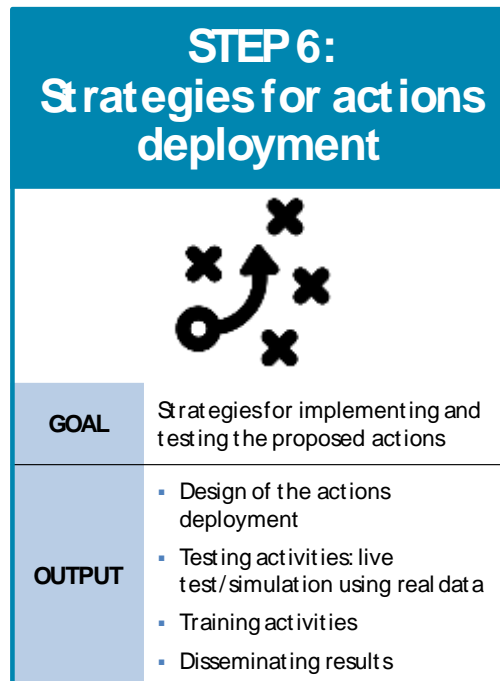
STEP 6:
Strategies for actions deployment

| GOAL | Strategies for implementing and testing the proposed actions |
|---|---|
| OUTPUT | ▪ Design of the actions deployment<br>▪ Testing activities: live test/simulation using real data<br>▪ Training activities<br>▪ Disseminating results |